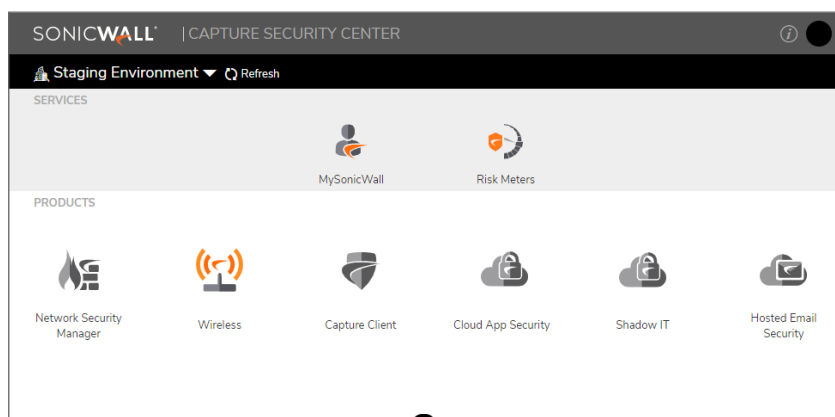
SONICWALL | CAPTURE SECURITY CENTER

Staging Environment Refresh

SERVICES

MySonicWall

Risk Meters

PRODUCTS

Network Security Manager

Wireless

Capture Client

Cloud App Security

Shadow IT

Hosted Email Security